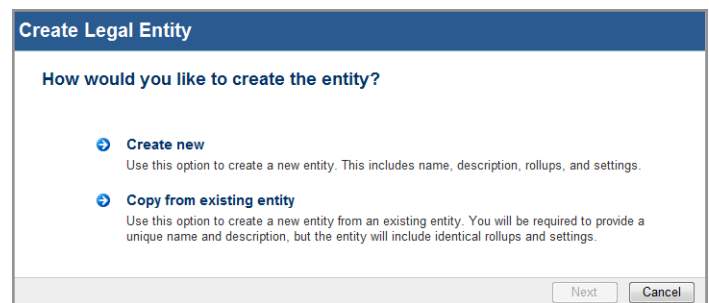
Create Legal Entity

How would you like to create the entity?

Create new
Use this option to create a new entity. This includes name, description, rollups, and settings.

Copy from existing entity
Use this option to create a new entity from an existing entity. You will be required to provide a unique name and description, but the entity will include identical rollups and settings.

Next
Cancel